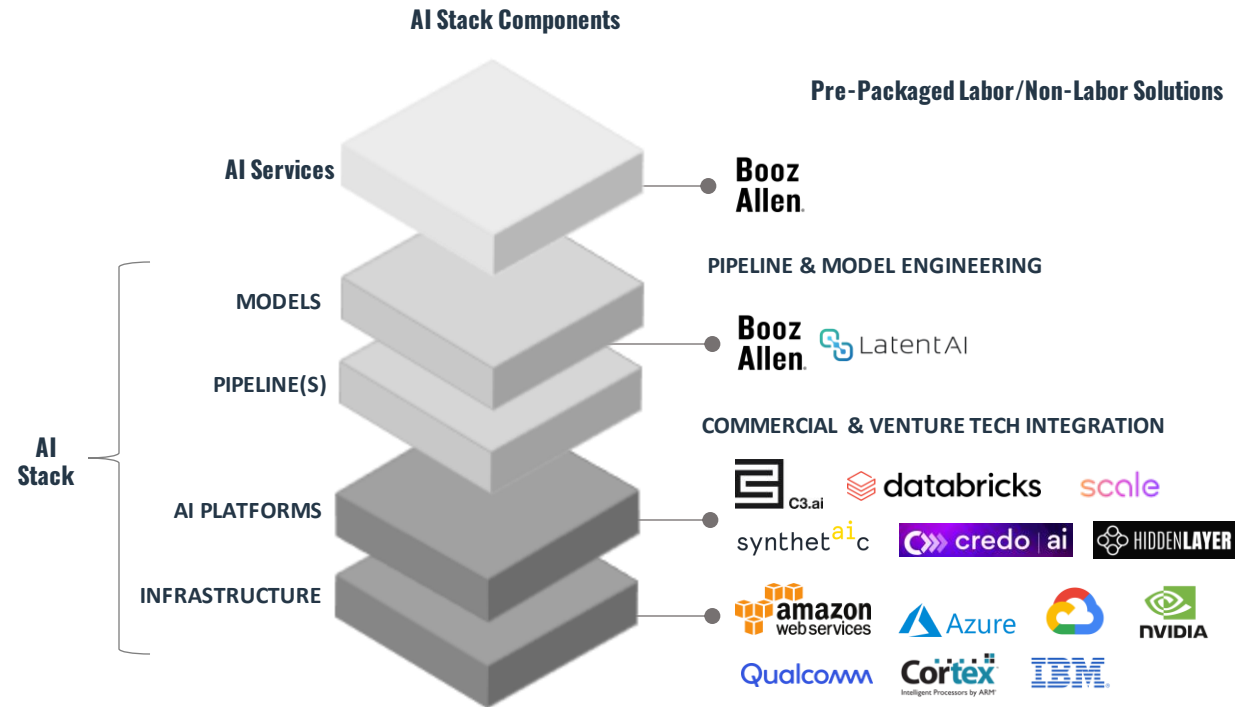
AI Stack Components

Pre-Packaged Labor/Non-Labor Solutions

AI Services

Booz Allen.

PIPELINE & MODEL ENGINEERING

MODELS

PIPELINE(S)

Booz Allen.

LatentAI

AI Stack

COMMERCIAL & VENTURE TECH INTEGRATION

C3.ai

databricks

scale

AI PLATFORMS

synthetaic

credo ai

HIDDENLAYER

INFRASTRUCTURE

amazon web services

Azure

NVIDIA

Qualcomm

Cortex Intelligent Processors by ARM

IBM